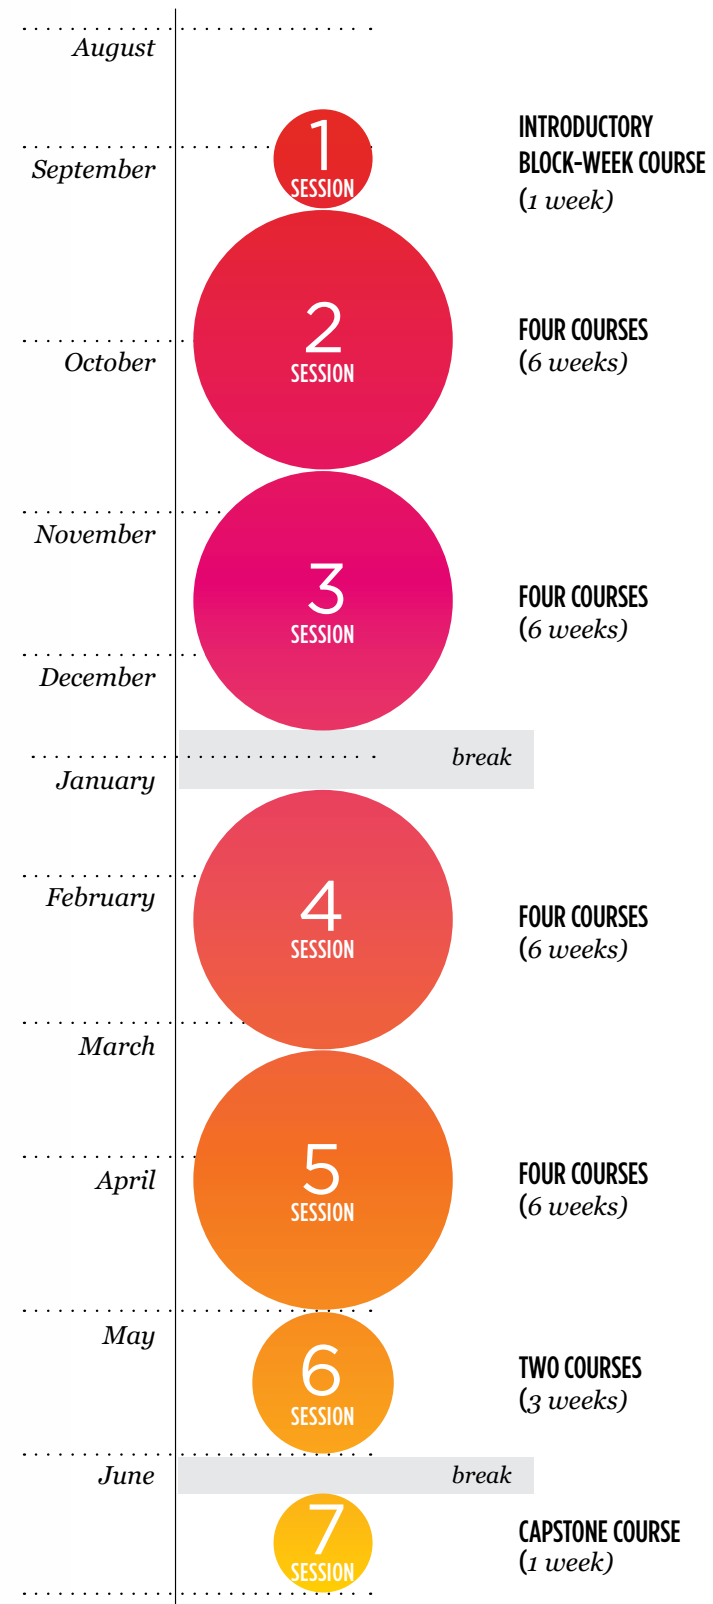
August

September

1
SESSION

INTRODUCTORY BLOCK-WEEK COURSE
(1 week)

October

2
SESSION

FOUR COURSES
(6 weeks)

November

3
SESSION

FOUR COURSES
(6 weeks)

December

break

January

February

4
SESSION

FOUR COURSES
(6 weeks)

March

April

5
SESSION

FOUR COURSES
(6 weeks)

May

6
SESSION

TWO COURSES
(3 weeks)

June

break

7
SESSION

CAPSTONE COURSE
(1 week)